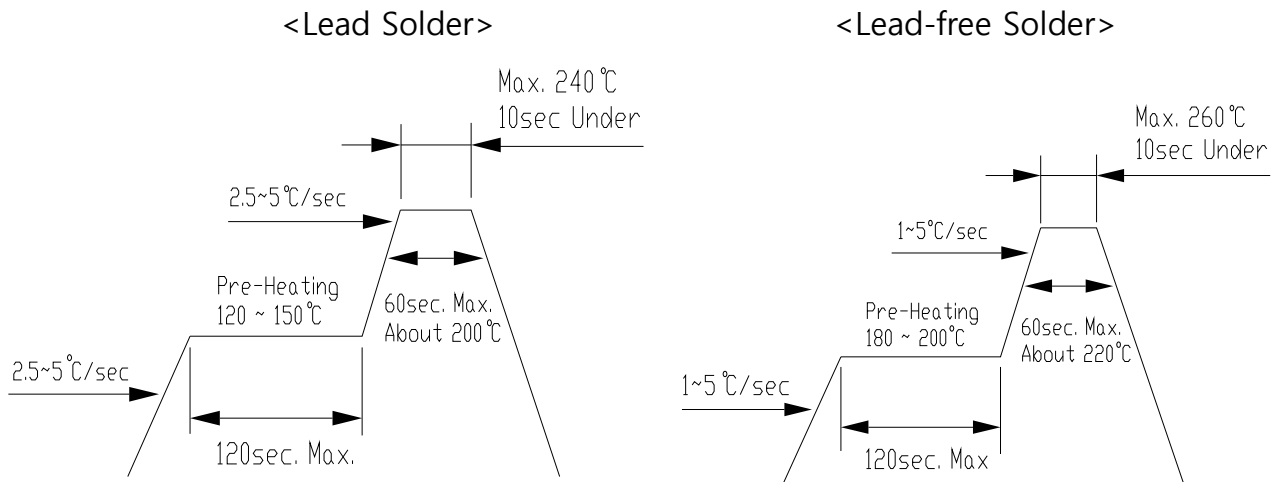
<Lead Solder>

Max. 240℃
10sec Under

2.5~5℃/sec

Pre-Heating
120 ~ 150℃

60sec. Max.
About 200℃

2.5~5℃/sec

120sec. Max.

<Lead-free Solder>

Max. 260℃
10sec Under

1~5℃/sec

Pre-Heating
180 ~ 200℃

60sec. Max.
About 220℃

1~5℃/sec

120sec. Max